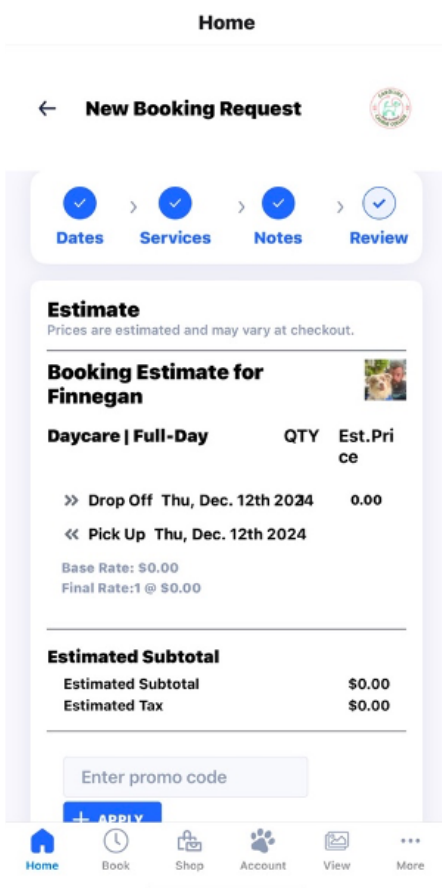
Home

← New Booking Request

Dates › Services › Notes › Review

Estimate
Prices are estimated and may vary at checkout.

Booking Estimate for Finnegan

Daycare | Full-Day QTY Est.Price

» Drop Off Thu, Dec. 12th 2024 0.00

« Pick Up Thu, Dec. 12th 2024

Base Rate: $0.00
Final Rate:1 @ $0.00

Estimated Subtotal

| | |
|---|---|
| Estimated Subtotal | $0.00 |
| Estimated Tax | $0.00 |

Enter promo code

+ APPLY

Home Book Shop Account View More